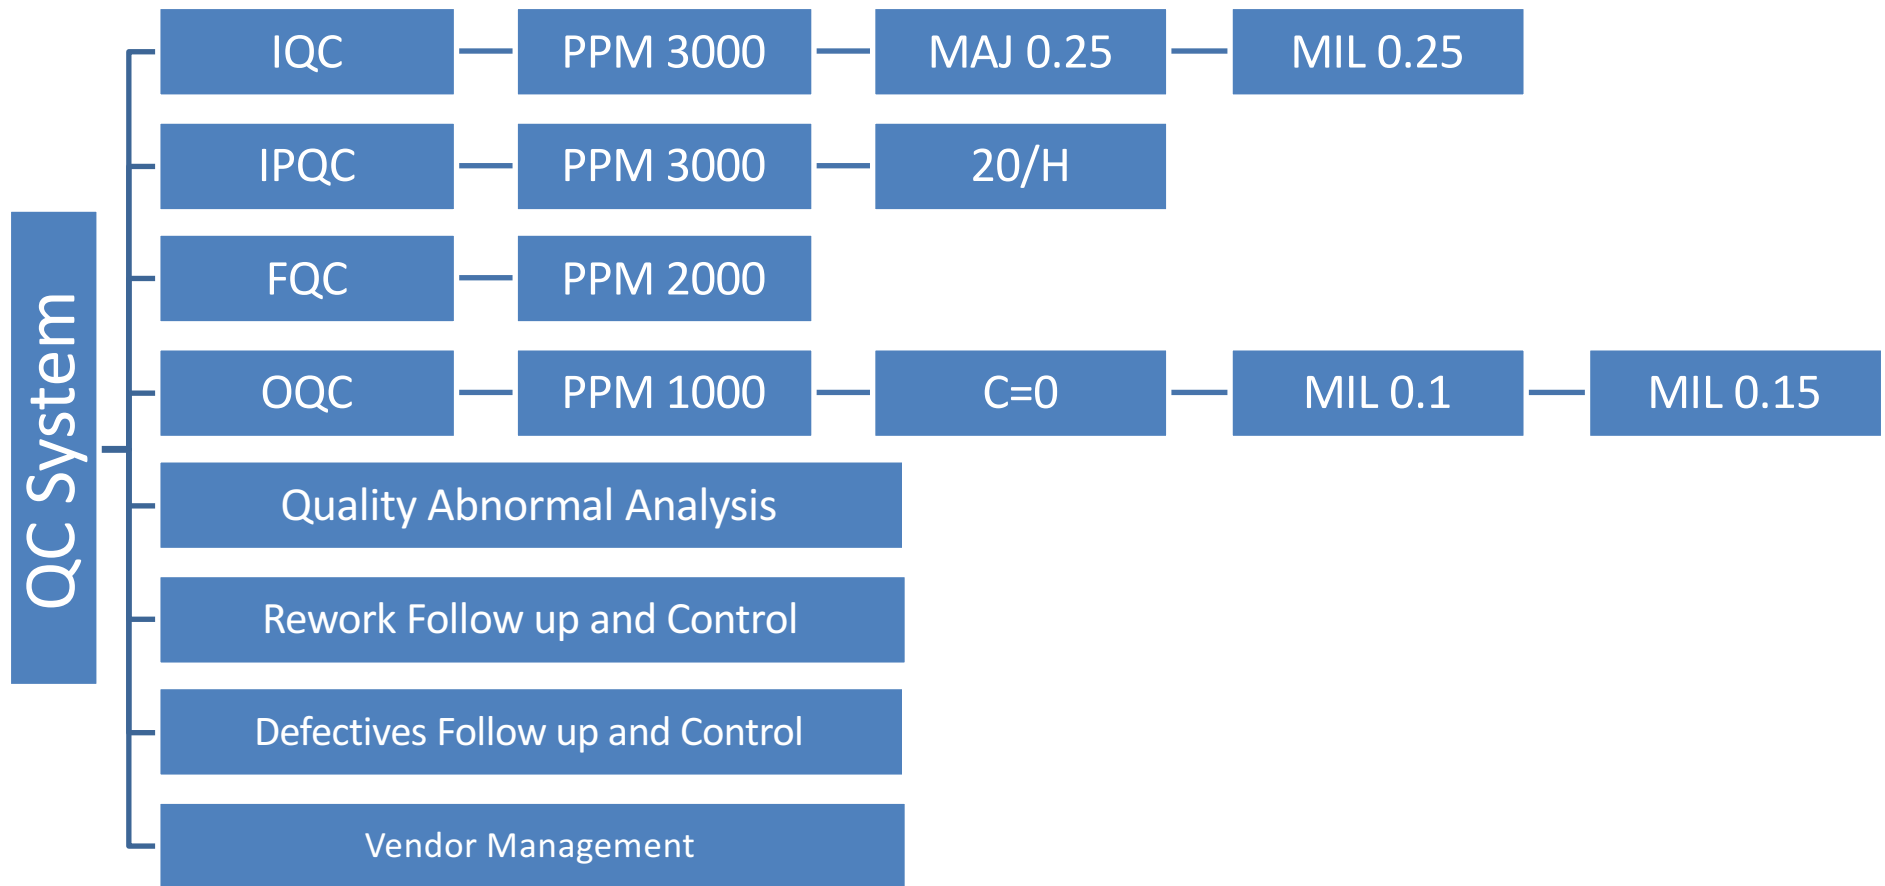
QC System

IQC — PPM 3000 — MAJ 0.25 — MIL 0.25

IPQC — PPM 3000 — 20/H

FQC — PPM 2000

OQC — PPM 1000 — C=0 — MIL 0.1 — MIL 0.15

Quality Abnormal Analysis

Rework Follow up and Control

Defectives Follow up and Control

Vendor Management